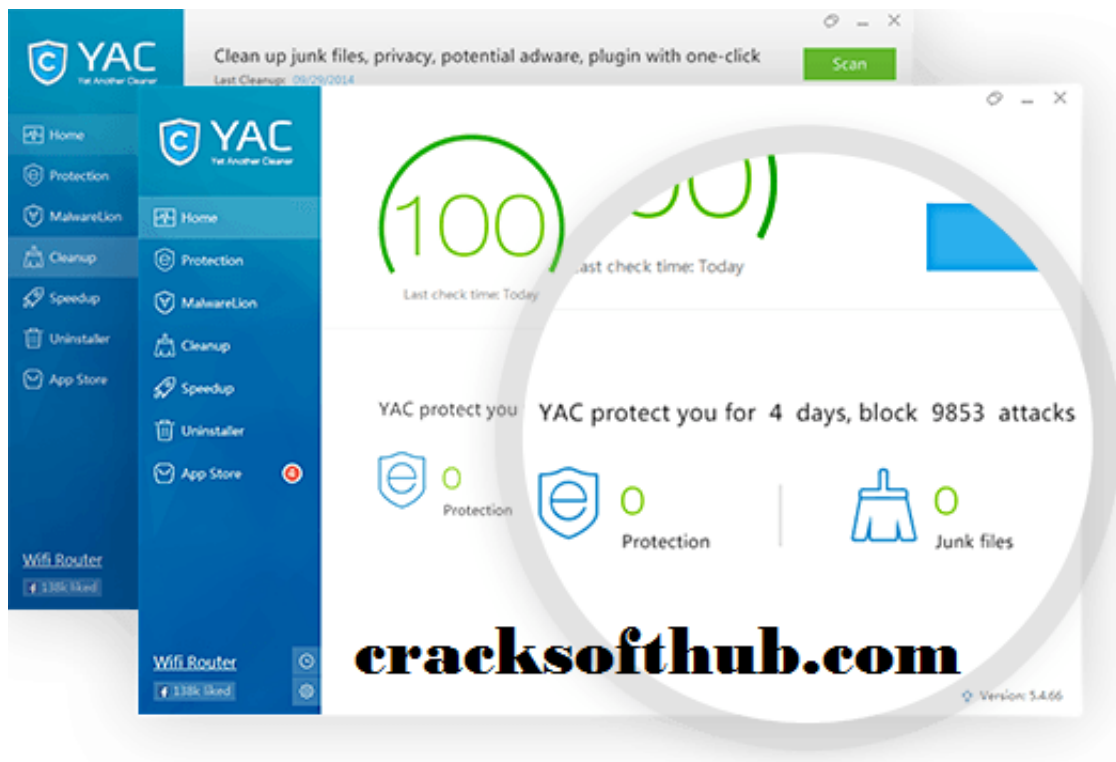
YAC
Yet Another Cleaner

Clean up junk files, privacy, potential adware, plugin with one-click
Last Cleanup: 09/29/2014
Scan

Home
Protection
MalwareLion
Cleanup
Speedup
Uninstaller
App Store

Wifi Router
138k liked

YAC
Yet Another Cleaner

Home
Protection
MalwareLion
Cleanup
Speedup
Uninstaller
App Store 4

Wifi Router
138k liked

100
Last check time: Today

00
Last check time: Today

YAC protect you

YAC protect you for 4 days, block 9853 attacks

0
Protection

0
Protection

0
Junk files

cracksofthub.com

Version: 5.4.66